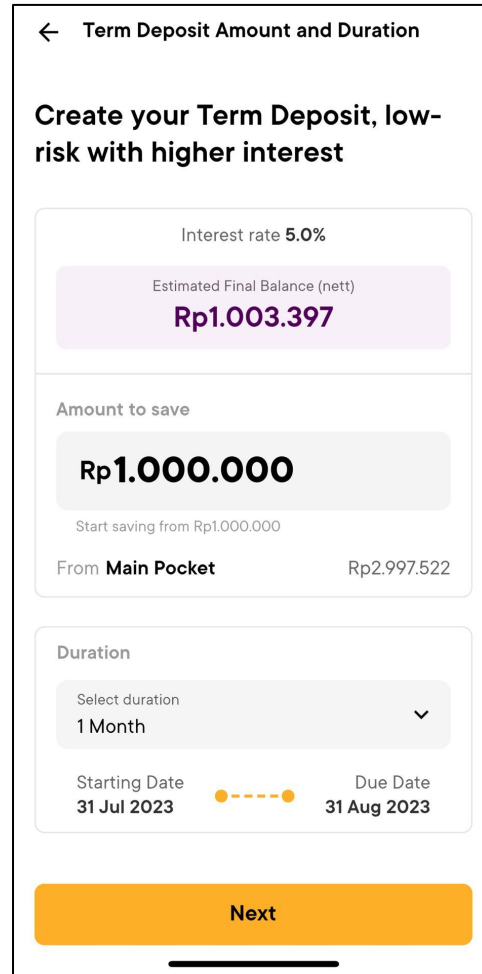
← Term Deposit Amount and Duration

Create your Term Deposit, low-risk with higher interest

Interest rate 5.0%

Estimated Final Balance (nett)
Rp1.003.397

Amount to save

Rp1.000.000

Start saving from Rp1.000.000

From Main Pocket Rp2.997.522

Duration

Select duration
1 Month

Starting Date
31 Jul 2023

Due Date
31 Aug 2023

Next